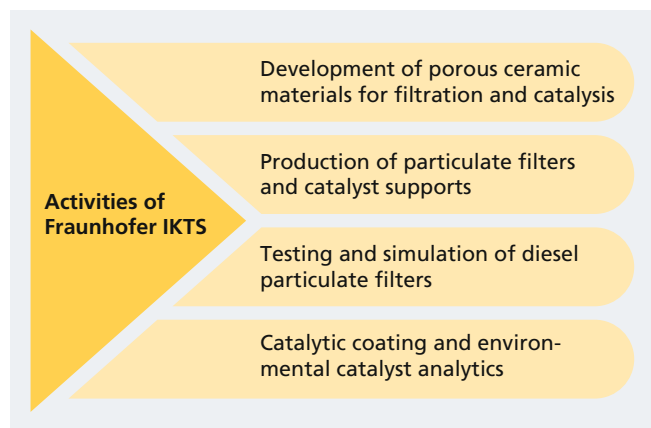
Activities of Fraunhofer IKTS

Development of porous ceramic materials for filtration and catalysis

Production of particulate filters and catalyst supports

Testing and simulation of diesel particulate filters

Catalytic coating and environmental catalyst analytics